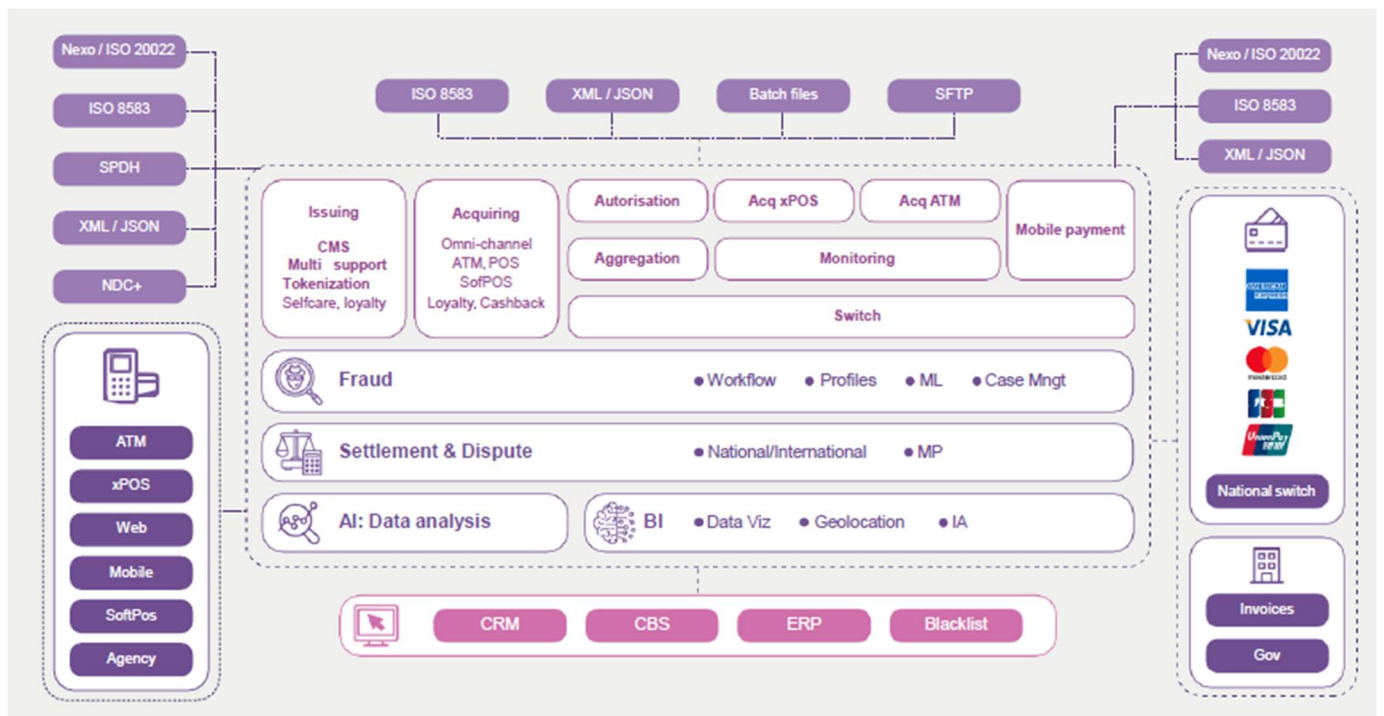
Nexo / ISO 20022
ISO 8583
SPDH
XML / JSON
NDC+

ISO 8583
XML / JSON
Batch files
SFTP

Nexo / ISO 20022
ISO 8583
XML / JSON

Issuing
CMS
Multi support
Tokenization
Selfcare, loyalty

Acquiring
Omni-channel
ATM, POS
SofPOS
Loyalty, Cashback

Autorisation
Acq xPOS
Acq ATM
Mobile payment
Aggregation
Monitoring
Switch

Fraud
• Workflow • Profiles • ML • Case Mngt

Settlement & Dispute
• National/International • MP

AI: Data analysis

BI • Data Viz • Geolocation • IA

ATM
xPOS
Web
Mobile
SoftPos
Agency

VISA
mastercard
UnionPay 银联
National switch

Invoices
Gov

CRM
CBS
ERP
Blacklist